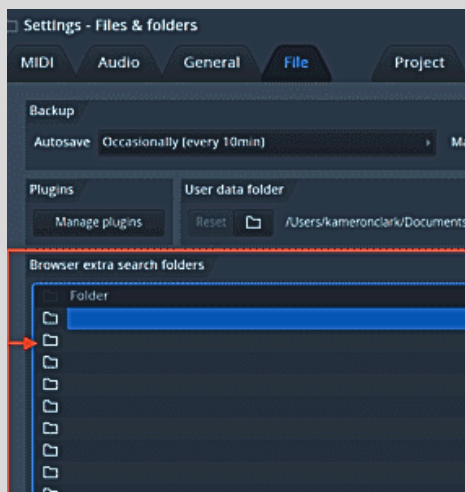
Settings - Files & folders

MIDI Audio General File Project

Backup

Autosave Occasionally (every 10min) Ma

Plugins

Manage plugins

User data folder

Reset /Users/kameronclark/Documents

Browser extra search folders

Folder